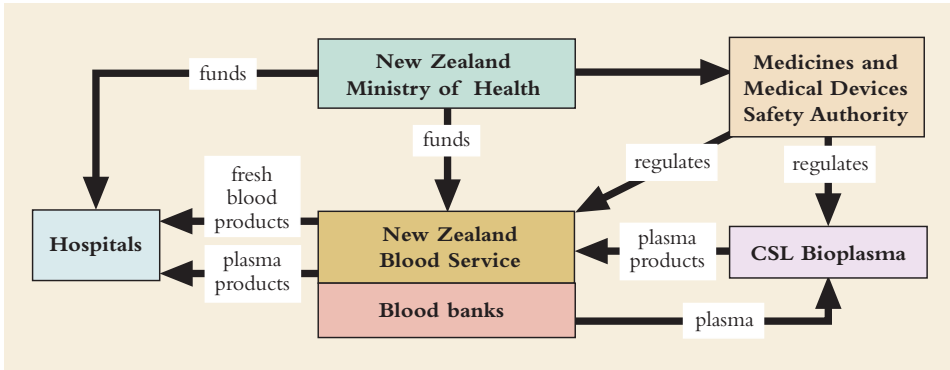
New Zealand Ministry of Health

funds

Medicines and Medical Devices Safety Authority

funds

regulates

regulates

fresh blood products

Hospitals

New Zealand Blood Service

plasma products

CSL Bioplasma

plasma products

Blood banks

plasma